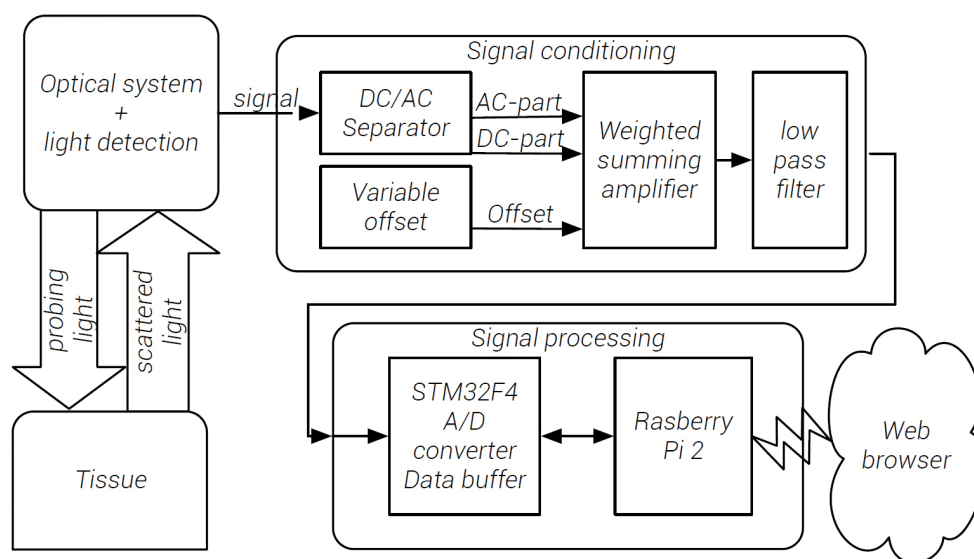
Optical system
+
light detection

signal

Signal conditioning

DC/AC
Separator

AC-part

DC-part

Weighted
summing
amplifier

low
pass
filter

Variable
offset

Offset

probing
light

scattered
light

Signal processing

STM32F4
A/D
converter
Data buffer

Rasberry
Pi 2

Web
browser

Tissue